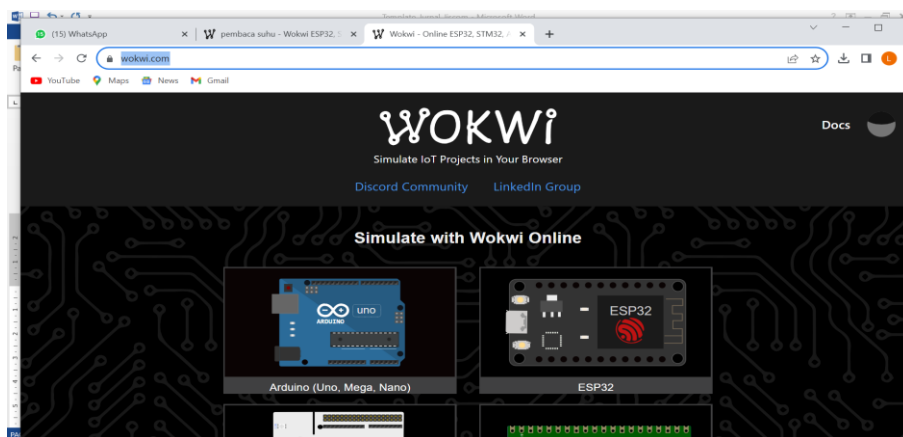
Template Jurnal Jinnom - Microsoft Word

(15) WhatsApp
pembaca suhu - Wokwi ESP32, S
Wokwi - Online ESP32, STM32, A

wokwi.com

YouTube Maps News Gmail

WOKWi
Simulate IoT Projects in Your Browser
Discord Community LinkedIn Group
Docs

Simulate with Wokwi Online

UNO
ARDUINO
Arduino (Uno, Mega, Nano)

ESP32
ESP32